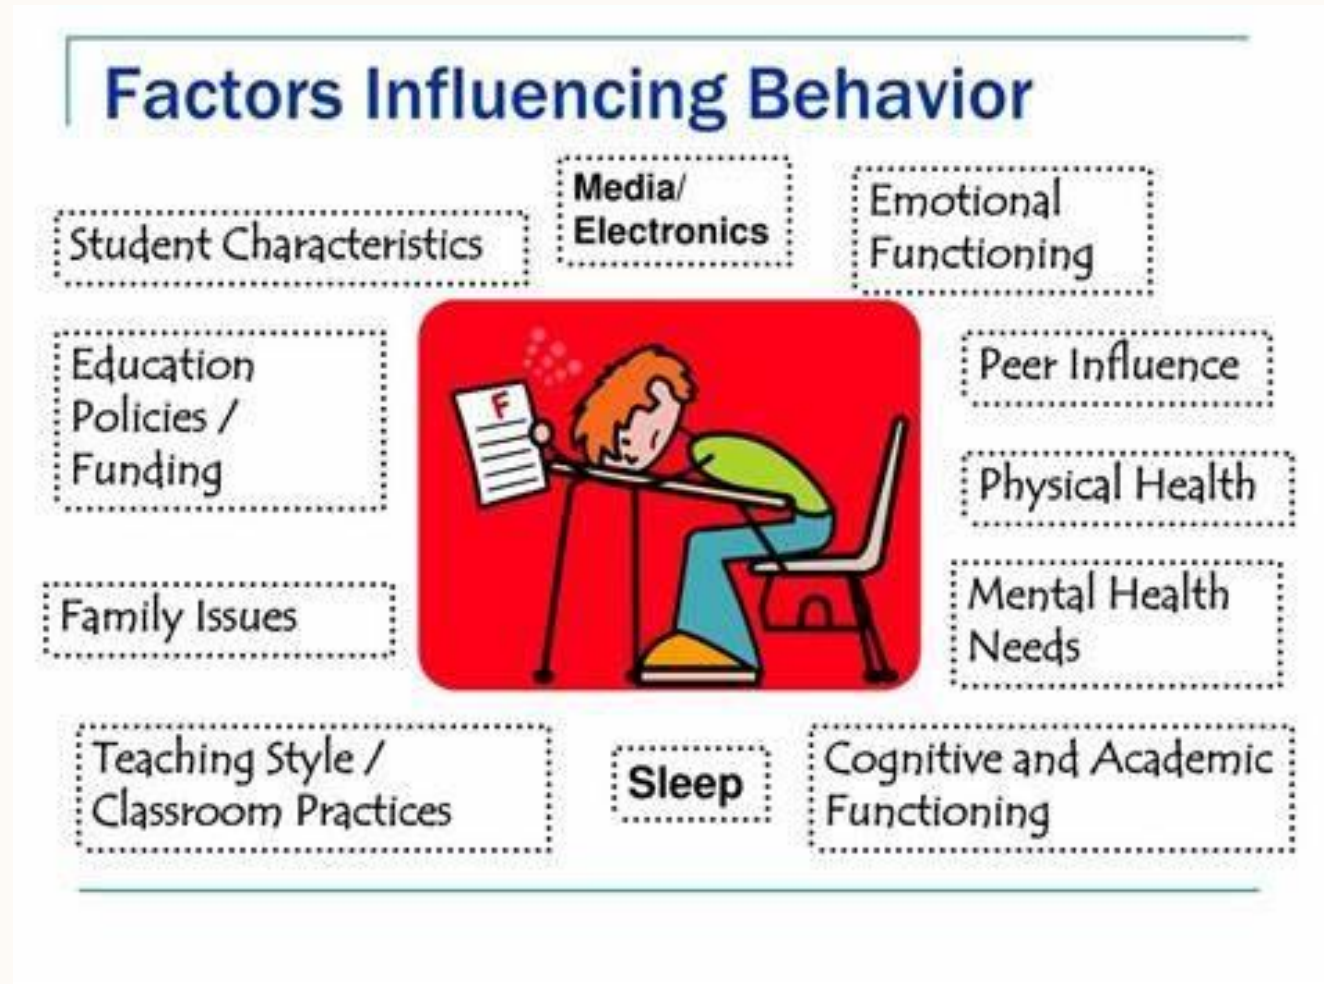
Factors Influencing Behavior

Student Characteristics

Media/ Electronics

Emotional Functioning

Education Policies / Funding

F

Peer Influence

Physical Health

Family Issues

Mental Health Needs

Teaching Style / Classroom Practices

Sleep

Cognitive and Academic Functioning